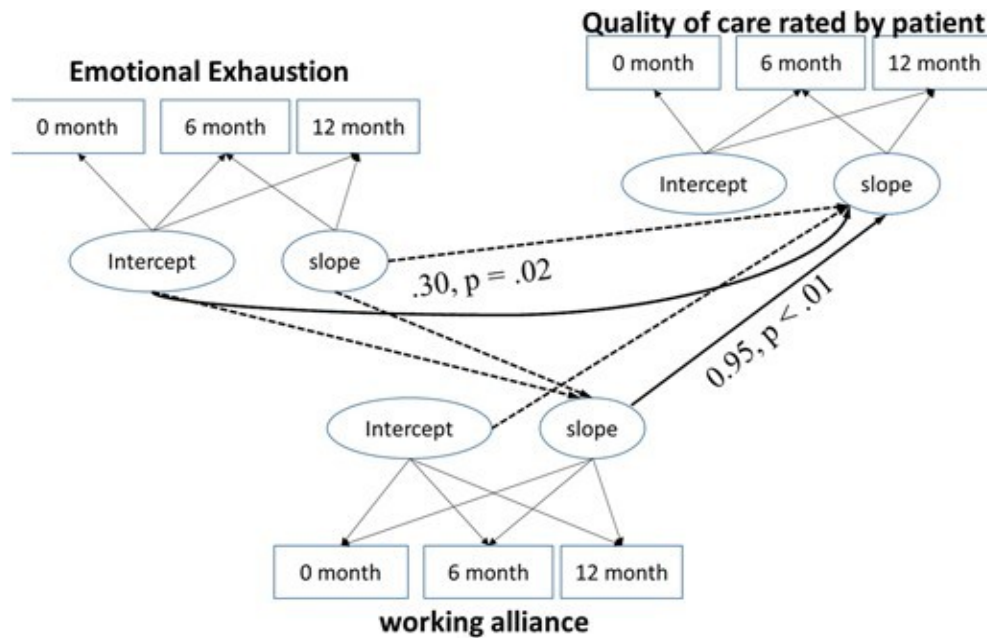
Quality of care rated by patient

0 month

6 month

12 month

Intercept

slope

Emotional Exhaustion

0 month

6 month

12 month

Intercept

slope

.30, p = .02

0.95, p < .01

Intercept

slope

0 month

6 month

12 month

working alliance